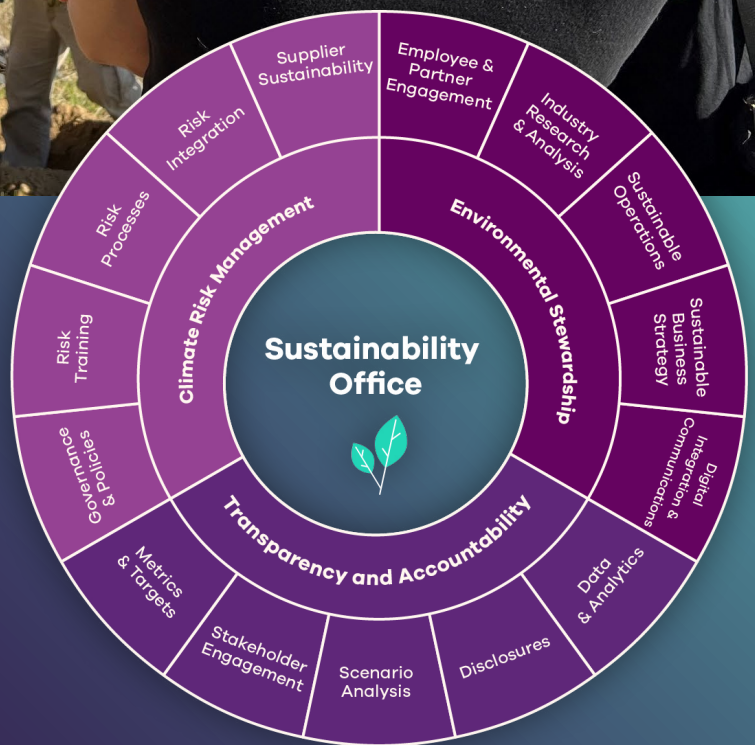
Sustainability Office

Climate Risk Management

Environmental Stewardship

Transparency and Accountability

Supplier Sustainability

Risk Integration

Risk Processes

Risk Training

Governance & Policies

Employee & Partner Engagement

Industry Research & Analysis

Sustainable Operations

Sustainable Business Strategy

Digital Integration & Communications

Data & Analytics

Disclosures

Scenario Analysis

Stakeholder Engagement

Metrics & Targets